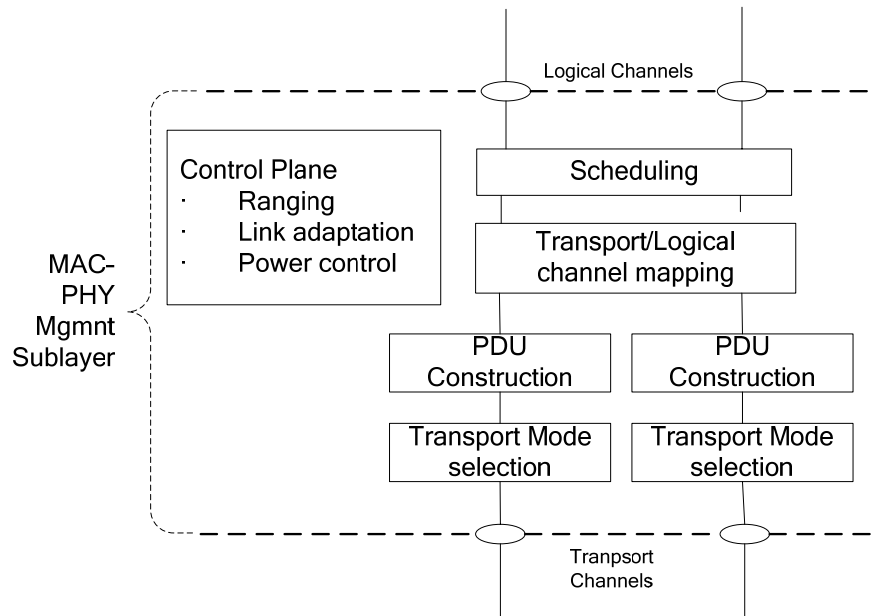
Logical Channels

MAC-PHY Mgmnt Sublayer

Control Plane
· Ranging
· Link adaptation
· Power control

Scheduling

Transport/Logical channel mapping

PDU Construction

PDU Construction

Transport Mode selection

Transport Mode selection

Tranpsort Channels